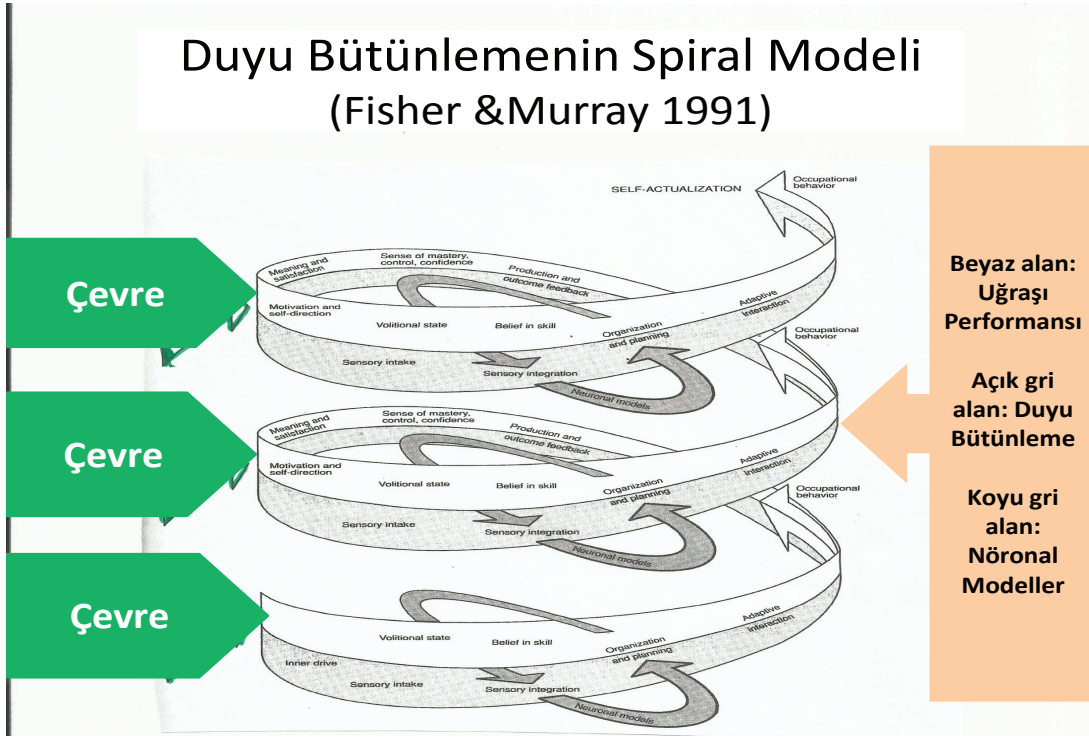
Duyu Bütünlemenin Spiral Modeli
(Fisher &Murray 1991)

SELF-ACTUALIZATION

Occupational behavior

Çevre

Meaning and satisfaction

Sense of mastery, control, confidence

Production and outcome feedback

Motivation and self-direction

Volitional state

Belief in skill

Adaptive interaction

Organization and planning

Occupational behavior

Sensory intake

Sensory integration

Neuronal models

Çevre

Meaning and satisfaction

Sense of mastery, control, confidence

Production and outcome feedback

Motivation and self-direction

Volitional state

Belief in skill

Adaptive interaction

Organization and planning

Occupational behavior

Sensory intake

Sensory integration

Neuronal models

Çevre

Volitional state

Belief in skill

Adaptive interaction

Organization and planning

Inner drive

Sensory intake

Sensory integration

Neuronal models

Beyaz alan: Uğraşı Performansı

Açık gri alan: Duyu Bütünleme

Koyu gri alan: Nöronal Modeller